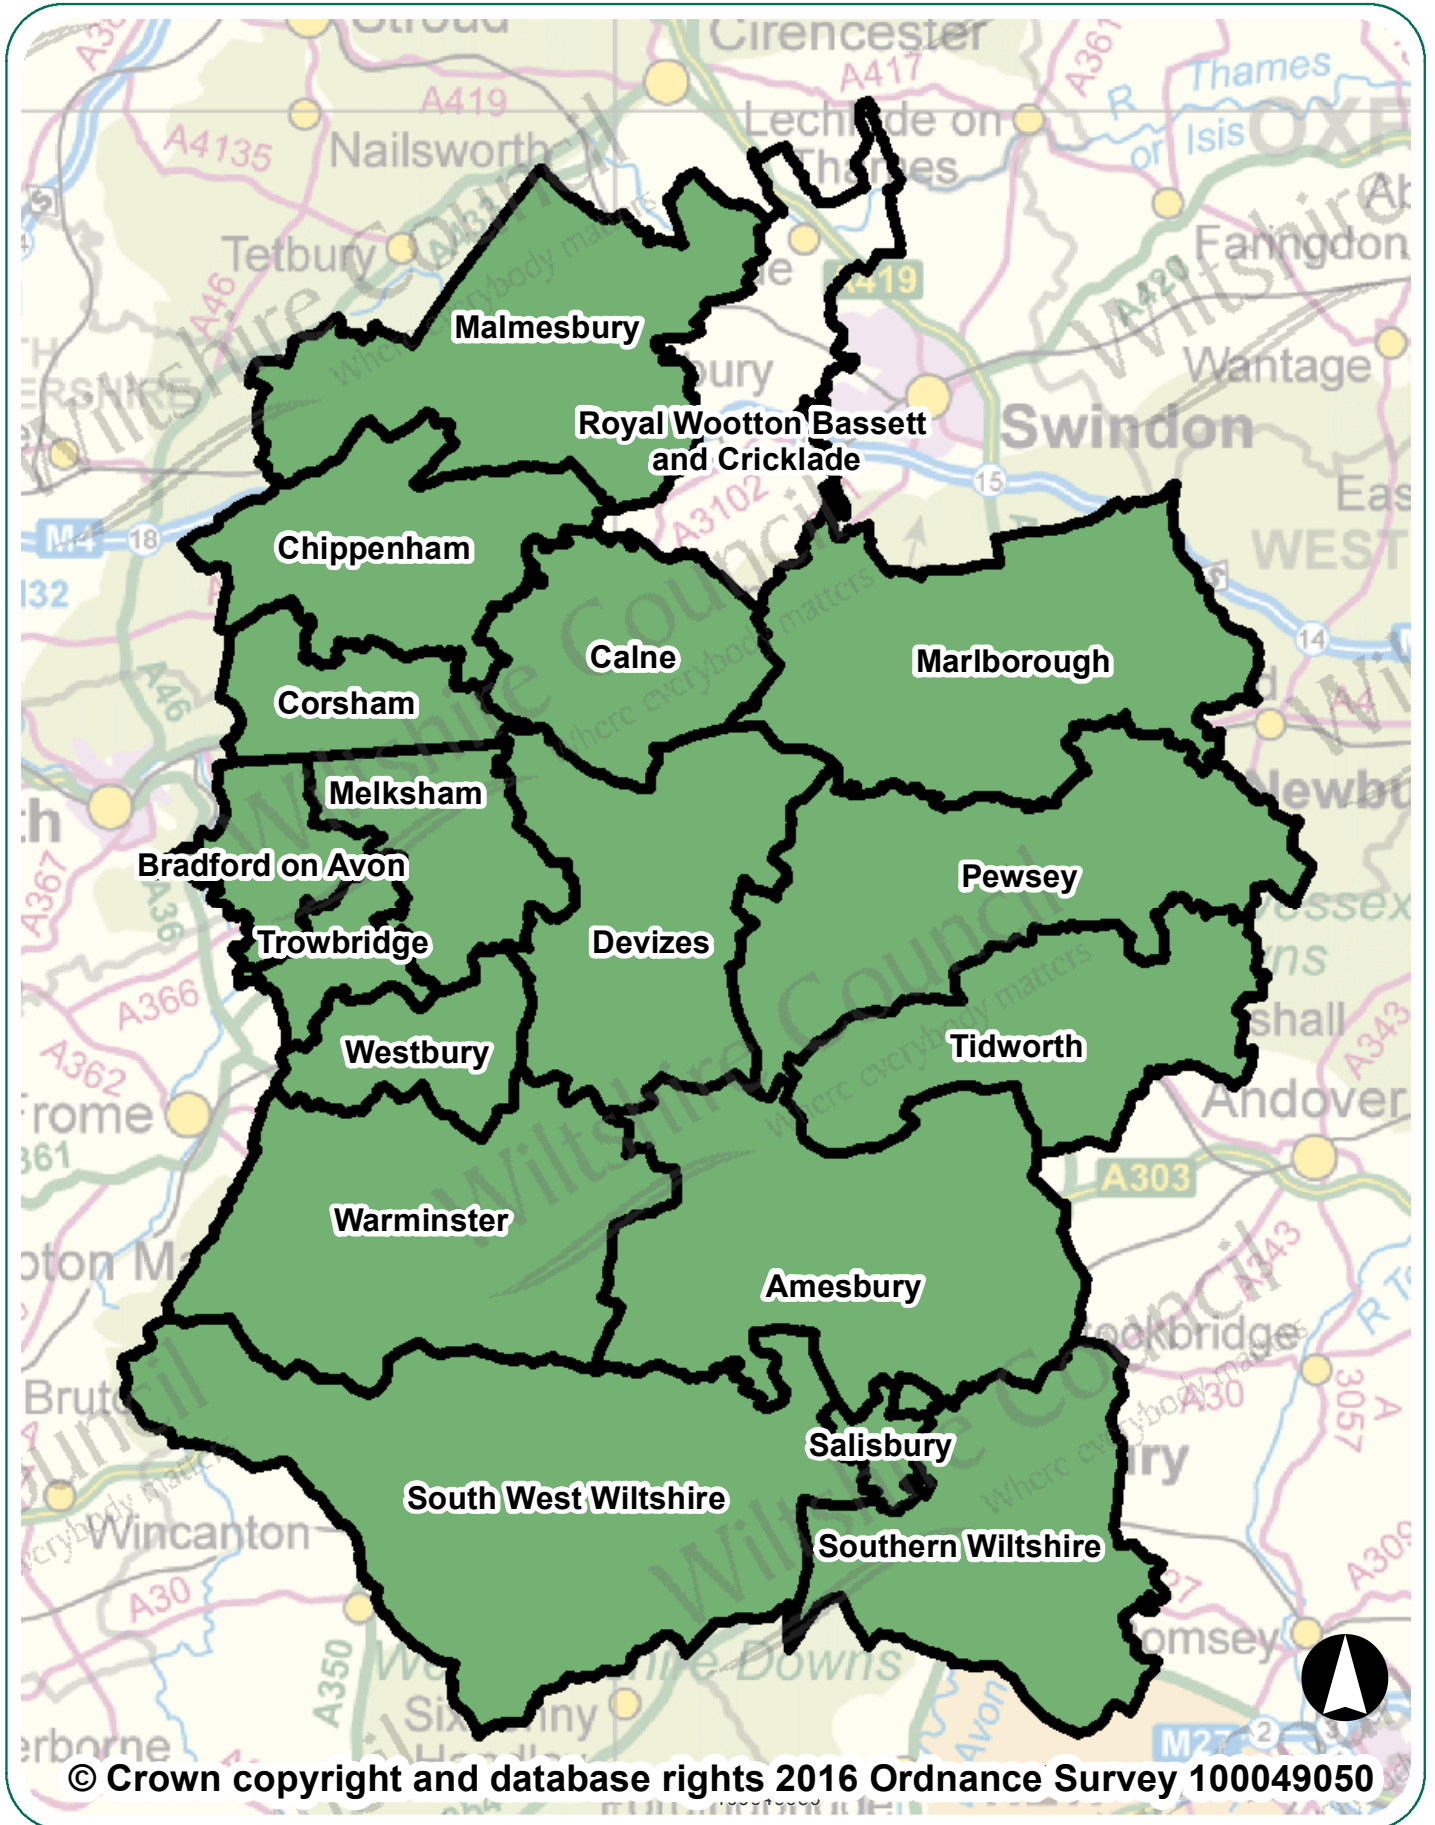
Stroud
Cirencester
A417
A419
A4135
Nailsworth
Lechlade on Thames
Thames
or Isis
Tetbury
Faringdon
A419
Malmesbury
Wantage
Royal Wootton Bassett and Cricklade
Swindon
A3102
M4
18
15
Chippenham
Calne
Marlborough
14
Corsham
A46
Melksham
Bradford on Avon
Pewsey
A367
Trowbridge
Devizes
A366
Tidworth
A362
Westbury
Frome
Andover
A303
Warminster
Amesbury
A343
Stockbridge
Salisbury
A30
South West Wiltshire
Southern Wiltshire
Wincanton
A30
A350
Romsey
M27
Sherborne
© Crown copyright and database rights 2016 Ordnance Survey 100049050